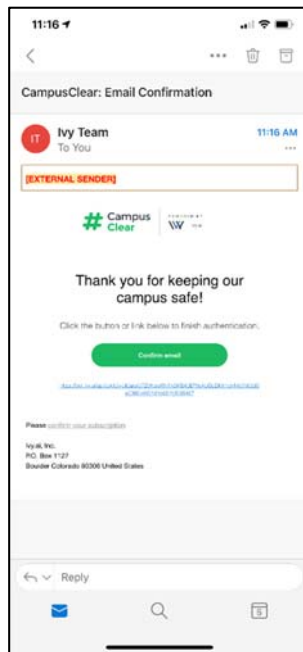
11:16

CampusClear: Email Confirmation

IT Ivy Team
To You
11:16 AM

[EXTERNAL SENDER]

# Campus Clear | POWERED BY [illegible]

Thank you for keeping our campus safe!

Click the button or link below to finish authentication.

Confirm email

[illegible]

Please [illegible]

Ivy.ai, Inc.
P.O. Box 1127
Boulder Colorado 80306 United States

Reply